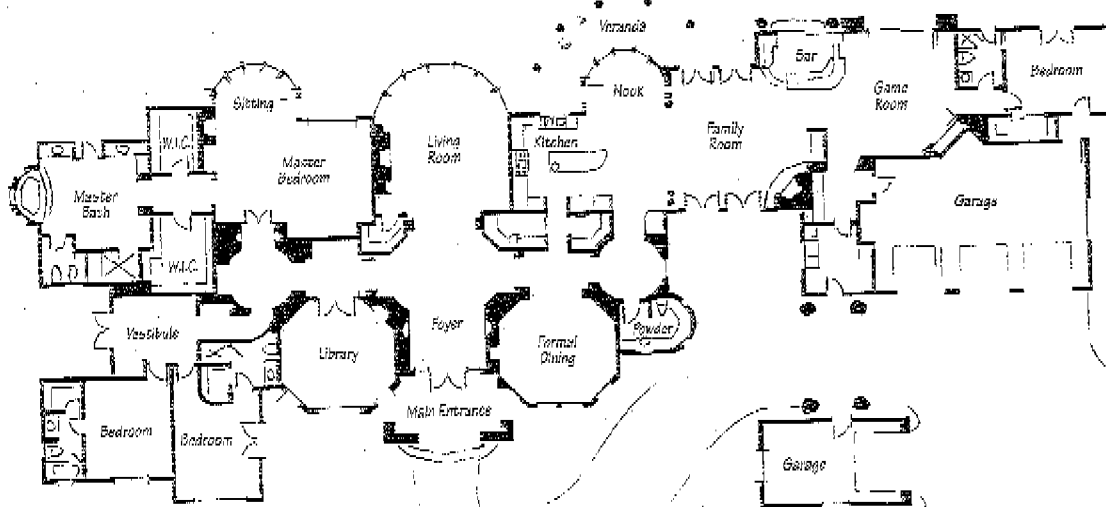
Veranda
Bar
Bedroom
Game Room
Nook
Sitting
Living Room
Family Room
Kitchen
W.I.C.
Master Bedroom
Master Bath
Garage
W.I.C.
Vestibule
Foyer
Formal Dining
Powder
Library
Main Entrance
Bedroom
Bedroom
Garage